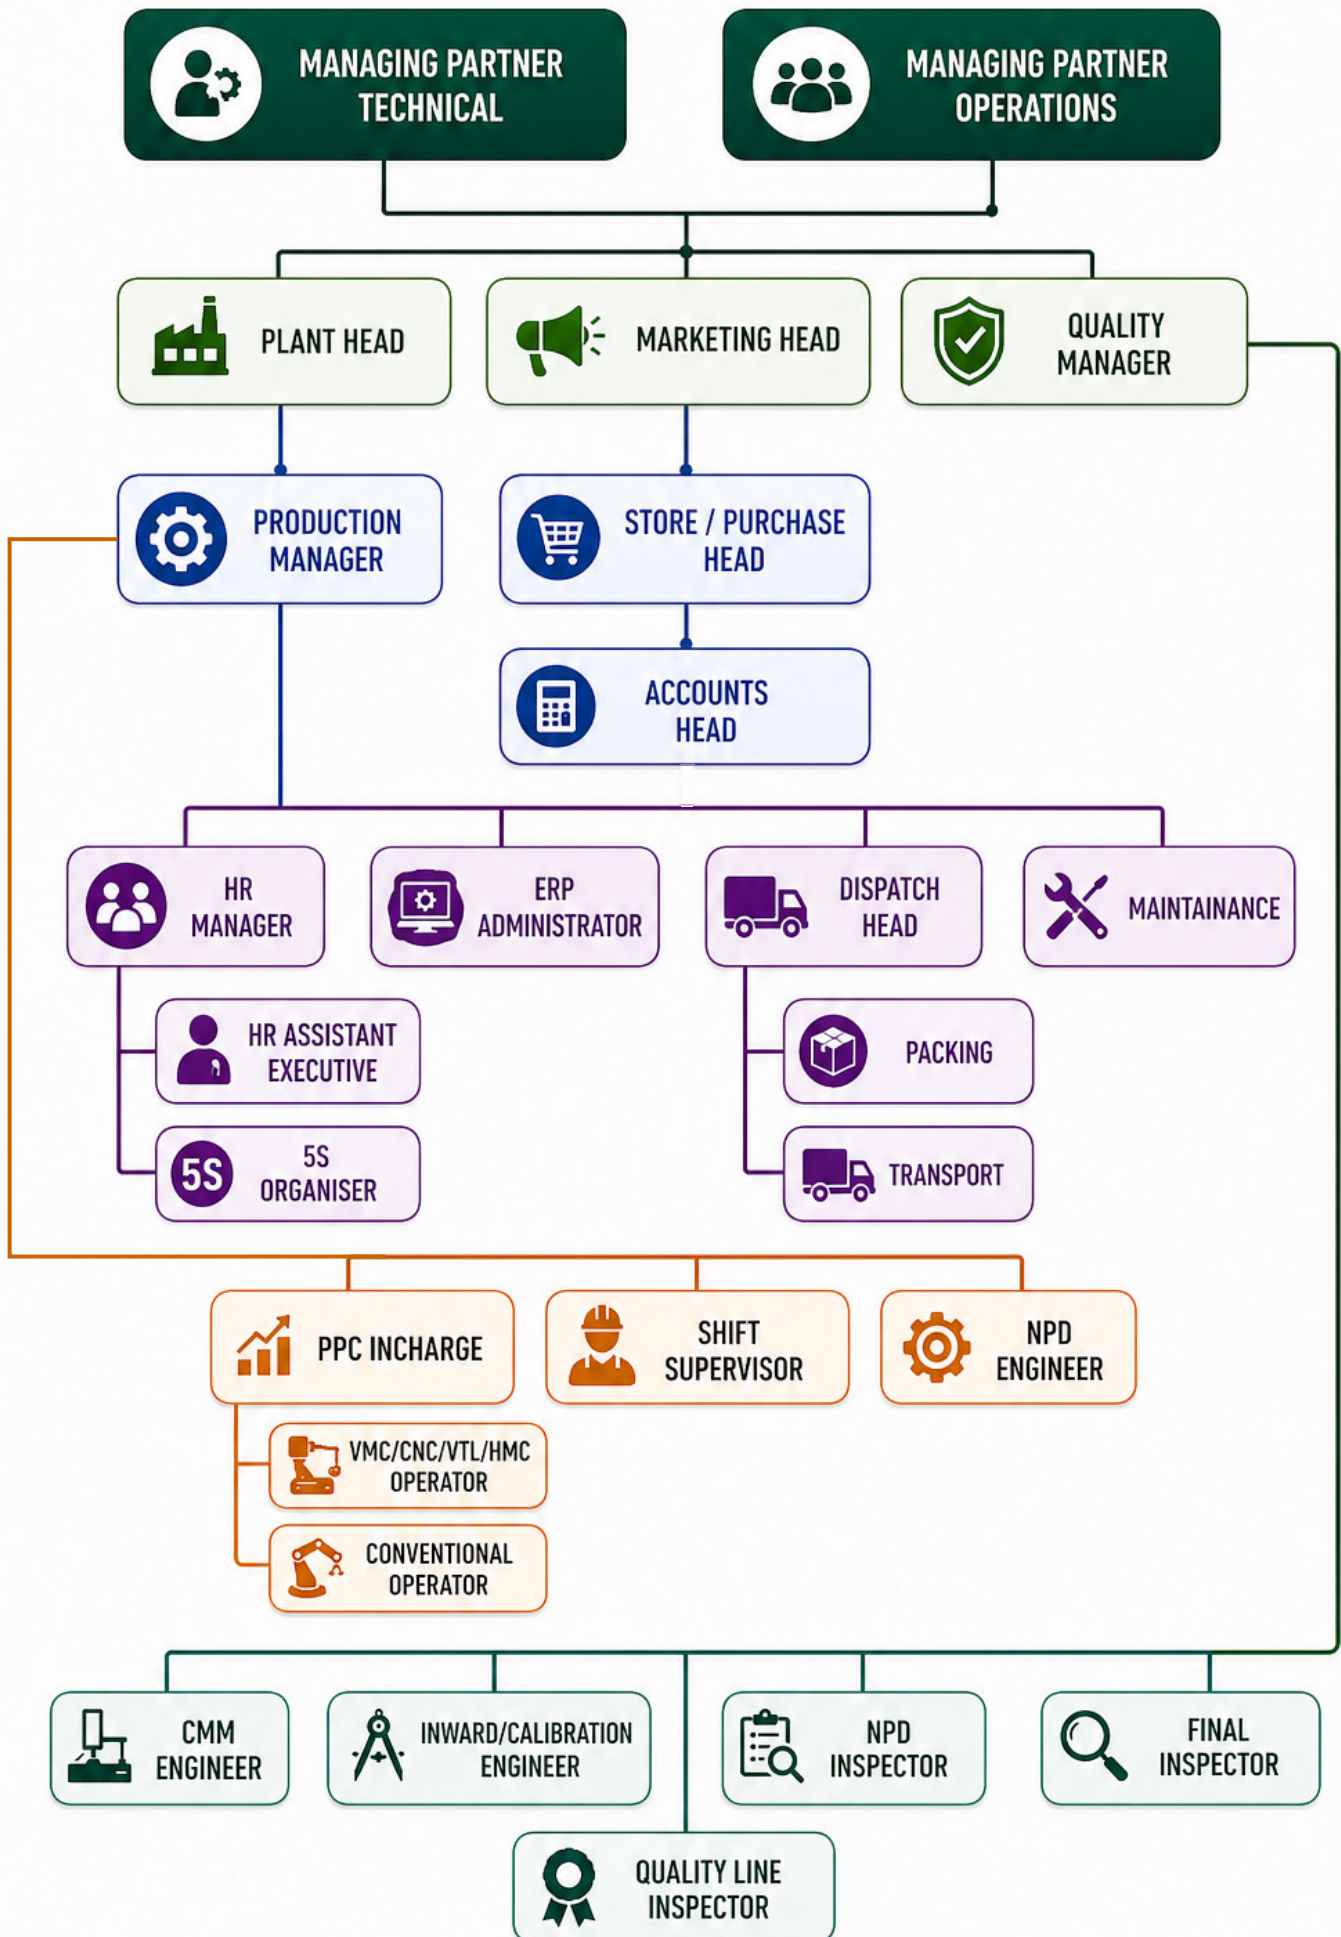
MANAGING PARTNER TECHNICAL

MANAGING PARTNER OPERATIONS

PLANT HEAD

MARKETING HEAD

QUALITY MANAGER

PRODUCTION MANAGER

STORE / PURCHASE HEAD

ACCOUNTS HEAD

HR MANAGER

ERP ADMINISTRATOR

DISPATCH HEAD

MAINTAINANCE

HR ASSISTANT EXECUTIVE

5S

5S ORGANISER

PACKING

TRANSPORT

PPC INCHARGE

SHIFT SUPERVISOR

NPD ENGINEER

VMC/CNC/VTL/HMC OPERATOR

CONVENTIONAL OPERATOR

CMM ENGINEER

INWARD/CALIBRATION ENGINEER

NPD INSPECTOR

FINAL INSPECTOR

QUALITY LINE INSPECTOR